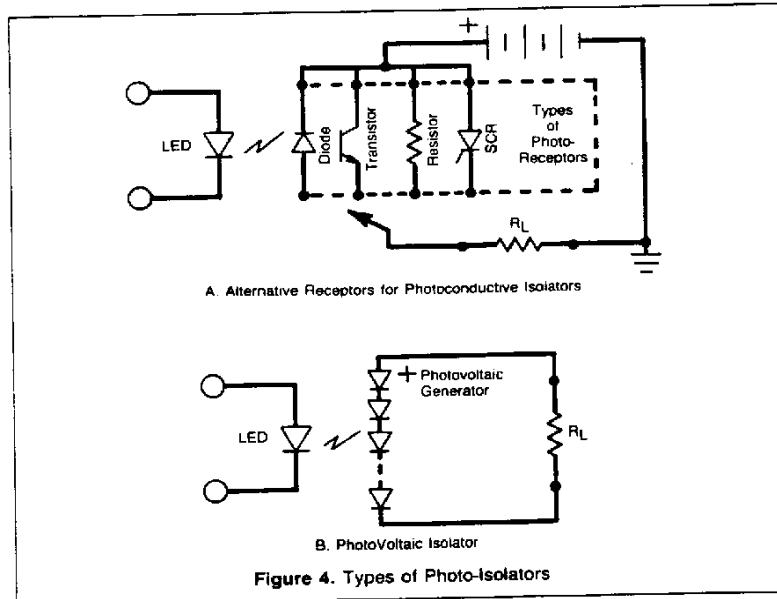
+

LED

Diode

Transistor

Resistor

SCR

Types of Photo-Receptors

$R_L$

A. Alternative Receptors for Photoconductive Isolators

LED

+ Photovoltaic Generator

$R_L$

B. PhotoVoltaic Isolator

Figure 4. Types of Photo-Isolators